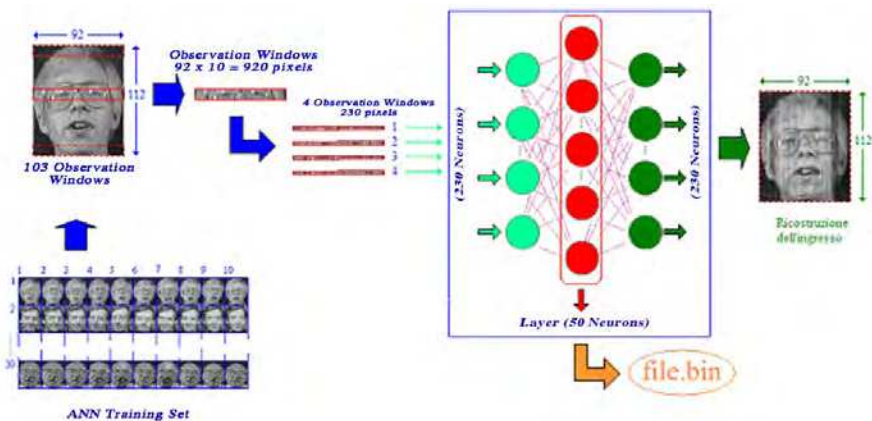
92

112

103 Observation Windows

Observation Windows
92 x 10 = 920 pixels

4 Observation Windows
230 pixels

1
2
3
4

(230 Neurons)

(230 Neurons)

Layer (50 Neurons)

file.bin

92

112

Ricostruzione dell'ingresso

1 2 3 4 5 6 7 8 9 10

1
2
30

ANN Training Set